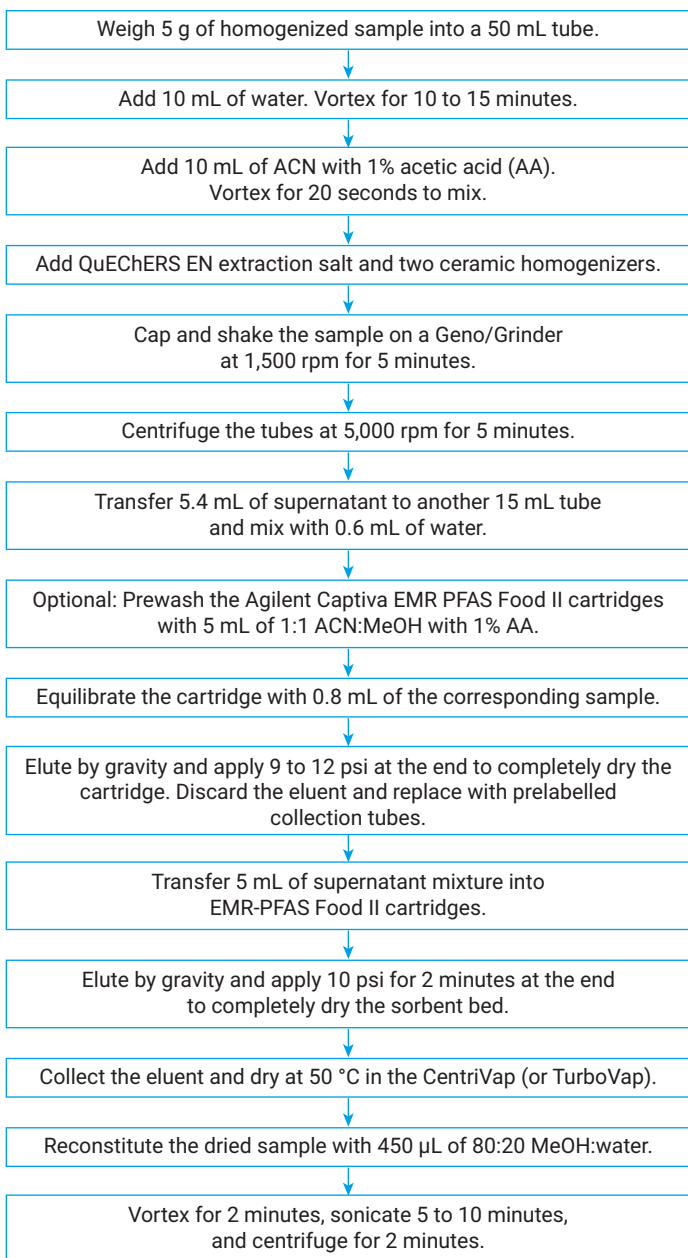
Weigh 5 g of homogenized sample into a 50 mL tube.

Add 10 mL of water. Vortex for 10 to 15 minutes.

Add 10 mL of ACN with 1% acetic acid (AA). Vortex for 20 seconds to mix.

Add QuEChERS EN extraction salt and two ceramic homogenizers.

Cap and shake the sample on a Geno/Grinder at 1,500 rpm for 5 minutes.

Centrifuge the tubes at 5,000 rpm for 5 minutes.

Transfer 5.4 mL of supernatant to another 15 mL tube and mix with 0.6 mL of water.

Optional: Prewash the Agilent Captiva EMR PFAS Food II cartridges with 5 mL of 1:1 ACN:MeOH with 1% AA.

Equilibrate the cartridge with 0.8 mL of the corresponding sample.

Elute by gravity and apply 9 to 12 psi at the end to completely dry the cartridge. Discard the eluent and replace with prelabelled collection tubes.

Transfer 5 mL of supernatant mixture into EMR-PFAS Food II cartridges.

Elute by gravity and apply 10 psi for 2 minutes at the end to completely dry the sorbent bed.

Collect the eluent and dry at 50 °C in the CentriVap (or TurboVap).

Reconstitute the dried sample with 450 µL of 80:20 MeOH:water.

Vortex for 2 minutes, sonicate 5 to 10 minutes, and centrifuge for 2 minutes.